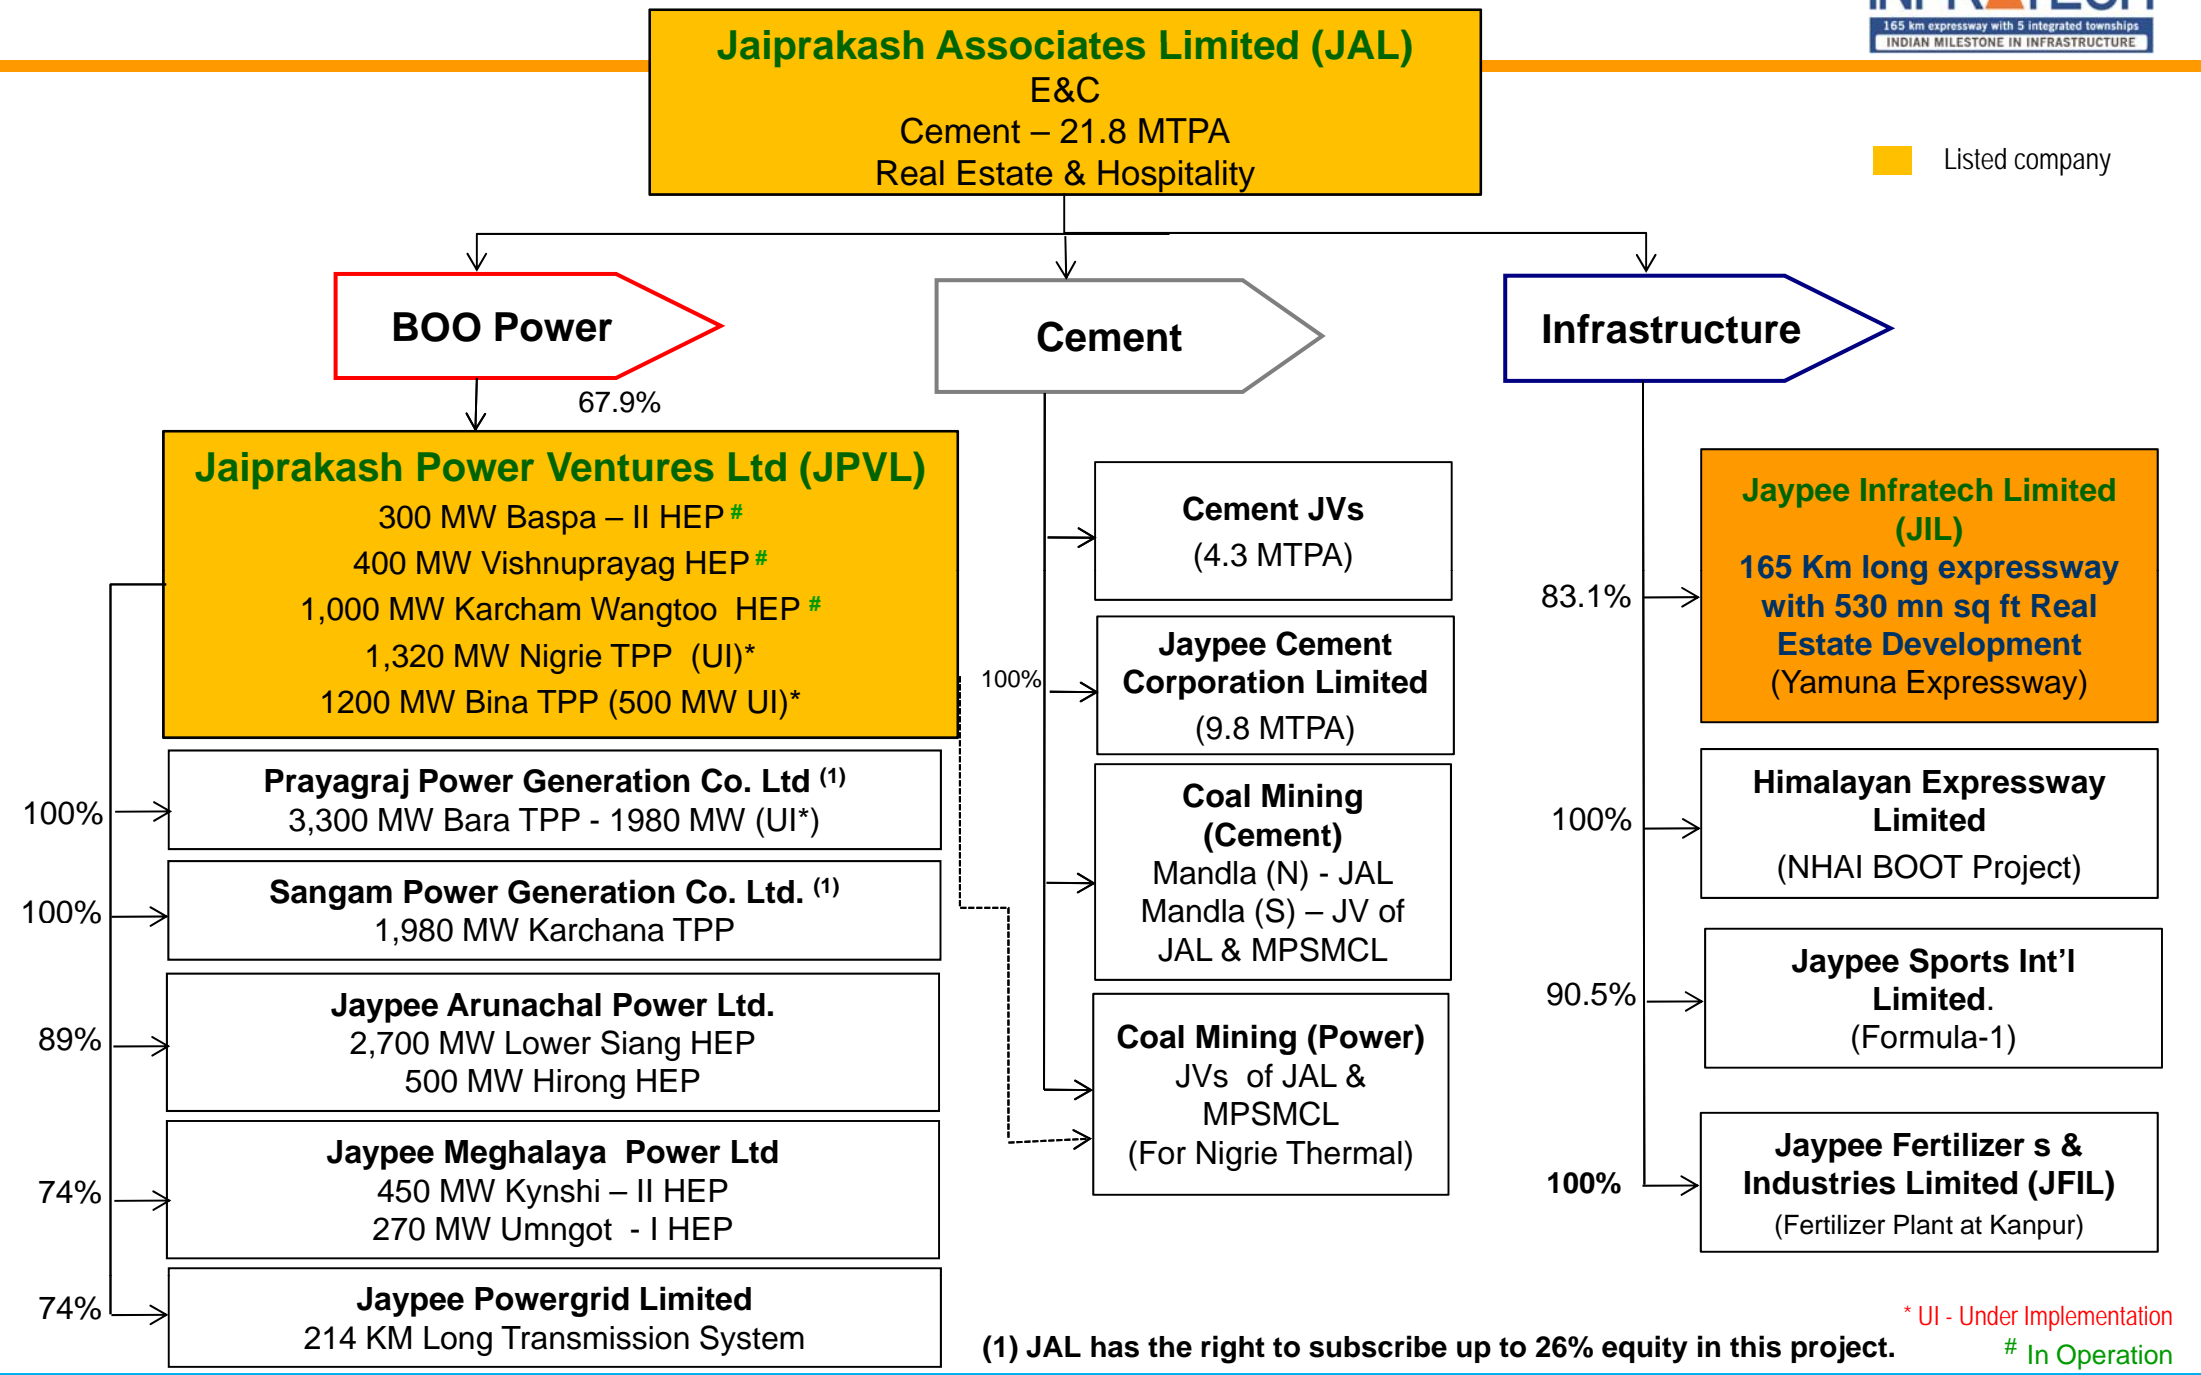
165 km expressway with 5 integrated townships
INDIAN MILESTONE IN INFRASTRUCTURE

Jaiprakash Associates Limited (JAL)
E&C
Cement – 21.8 MTPA
Real Estate & Hospitality

Listed company

BOO Power

Cement

Infrastructure

67.9%

Jaiprakash Power Ventures Ltd (JPVL)
300 MW Baspa – II HEP #
400 MW Vishnuprayag HEP #
1,000 MW Karcham Wangtoo HEP #
1,320 MW Nigrie TPP (UI)*
1200 MW Bina TPP (500 MW UI)*

100%
Prayagraj Power Generation Co. Ltd $^{(1)}$
3,300 MW Bara TPP - 1980 MW (UI*)

100%
Sangam Power Generation Co. Ltd. $^{(1)}$
1,980 MW Karchana TPP

89%
Jaypee Arunachal Power Ltd.
2,700 MW Lower Siang HEP
500 MW Hirong HEP

74%
Jaypee Meghalaya Power Ltd
450 MW Kynshi – II HEP
270 MW Umngot - I HEP

74%
Jaypee Powergrid Limited
214 KM Long Transmission System

Cement JVs
(4.3 MTPA)

100%
Jaypee Cement Corporation Limited
(9.8 MTPA)

Coal Mining (Cement)
Mandla (N) - JAL
Mandla (S) – JV of JAL & MPSMCL

Coal Mining (Power)
JVs of JAL & MPSMCL
(For Nigrie Thermal)

83.1%
Jaypee Infratech Limited (JIL)
165 Km long expressway with 530 mn sq ft Real Estate Development
(Yamuna Expressway)

100%
Himalayan Expressway Limited
(NHAI BOOT Project)

90.5%
Jaypee Sports Int'l Limited.
(Formula-1)

100%
Jaypee Fertilizer s & Industries Limited (JFIL)
(Fertilizer Plant at Kanpur)

(1) JAL has the right to subscribe up to 26% equity in this project.

* UI - Under Implementation
# In Operation